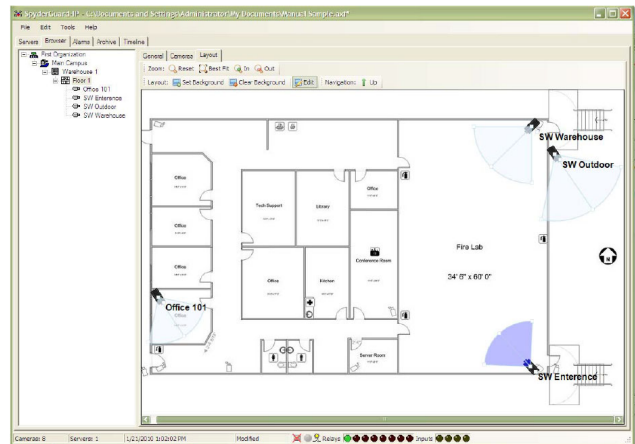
SpyderGuard - [C:\Documents and Settings\Administrator\My Documents\ManualExample.sxd*]

File Edit Tools Help

Servers Browser Alarms Archive Timeline

First Organization
Main Campus
Warehouse 1
Floor 1
Office 101
SW Enterence
SW Outdoor
SW Warehouse

General Cameras Layout

Zoom: Reset Best Fit In Out

Layout: Set Background Clear Background Edit Navigation: Up

SW Warehouse

SW Outdoor

Office

Office

Office

Tech Support

Library

Office

Conference Room

Fire Lab

34' 8" x 60' 0"

Office

Kitchen

Office 101

Server Room

SW Enterence

Cameras: 8 Servers: 1 1/21/2016 1:02:02 PM Modified Relays Inputs